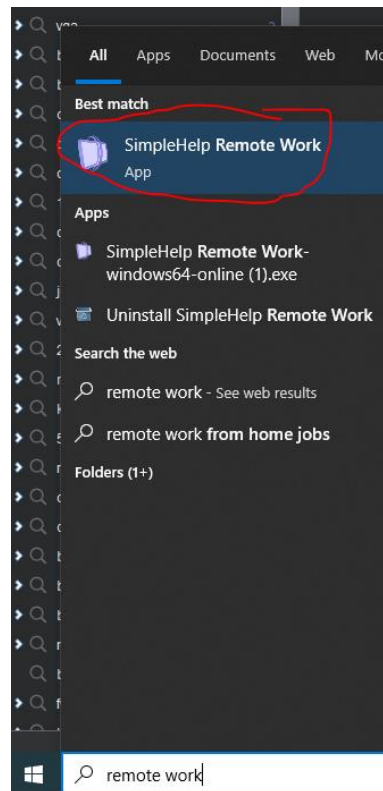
All Apps Documents Web Mo

Best match

SimpleHelp Remote Work
App

Apps

SimpleHelp Remote Work-windows64-online (1).exe

Uninstall SimpleHelp Remote Work

Search the web

remote work - See web results

remote work from home jobs

Folders (1+)

remote work